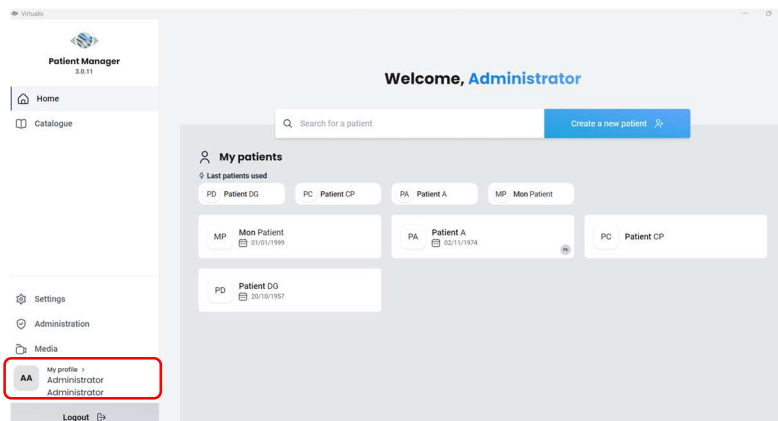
Virtualis

Patient Manager
3.0.11

Home

Catalogue

Settings

Administration

Media

AA My profile >
Administrator
Administrator

Logout

Welcome, Administrator

Search for a patient

Create a new patient

My patients

Last patients used

PD Patient DG
PC Patient CP
PA Patient A
MP Mon Patient

MP Mon Patient
01/01/1999

PA Patient A
02/11/1974

PC Patient CP

PD Patient DG
20/10/1957